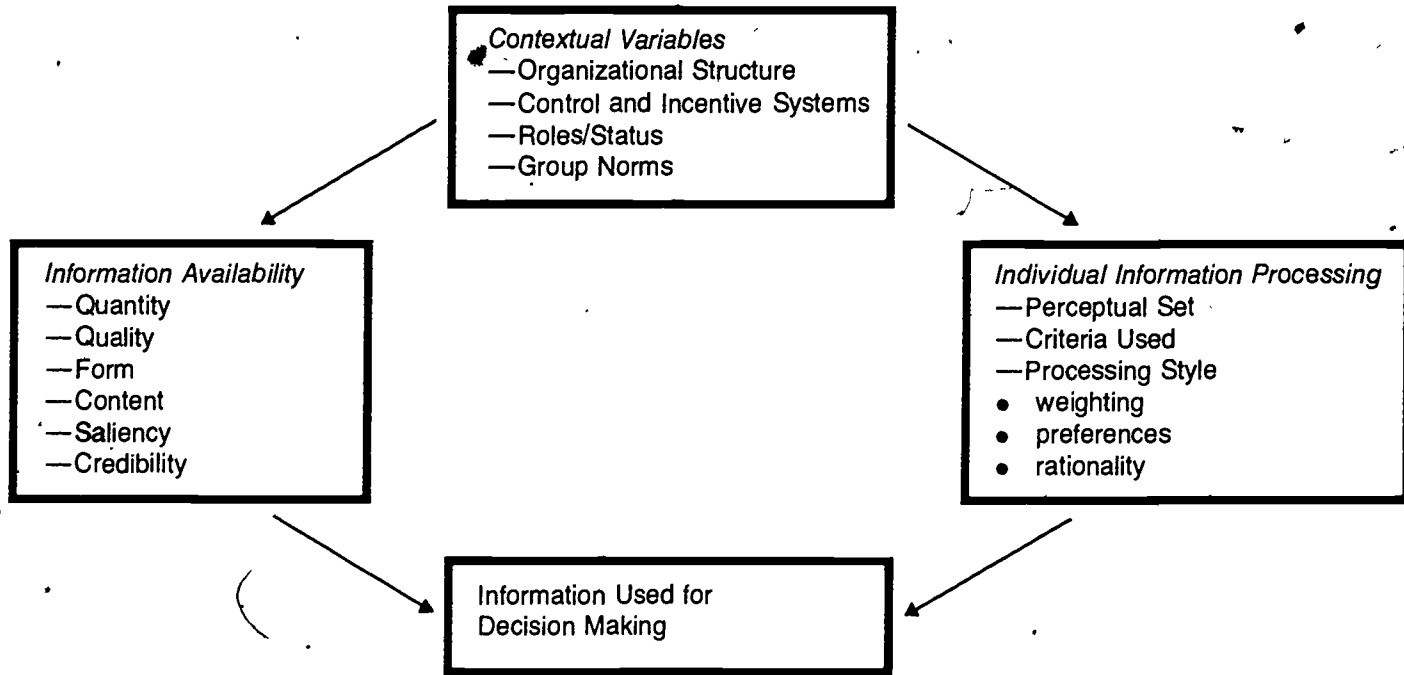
Contextual Variables
—Organizational Structure
—Control and Incentive Systems
—Roles/Status
—Group Norms

Information Availability
—Quantity
—Quality
—Form
—Content
—Saliency
—Credibility

Individual Information Processing
—Perceptual Set
—Criteria Used
—Processing Style
• weighting
• preferences
• rationality

Information Used for Decision Making